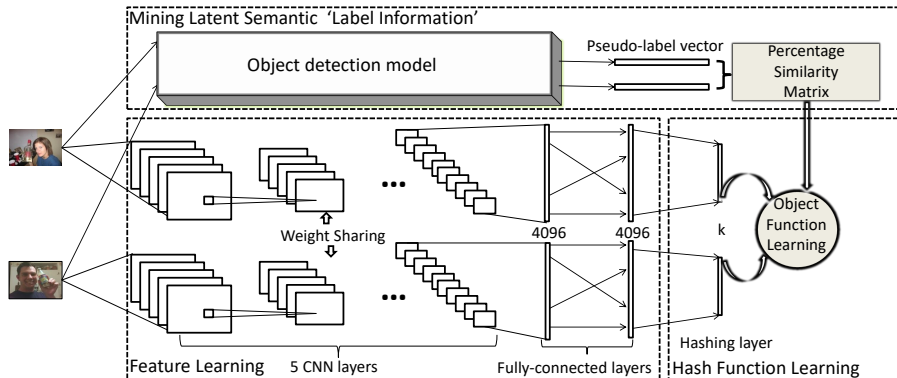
Mining Latent Semantic 'Label Information'

Object detection model

Pseudo-label vector

Percentage Similarity Matrix

Weight Sharing

4096

4096

k

Object Function Learning

Hashing layer

Feature Learning

5 CNN layers

Fully-connected layers

Hash Function Learning